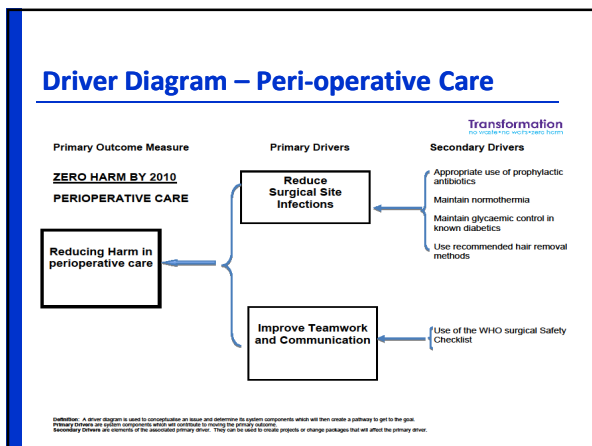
Driver Diagram – Peri-operative Care

Transformation
no waste • no waits • zero harm

Primary Outcome Measure

Primary Drivers

Secondary Drivers

ZERO HARM BY 2010

PERIOPERATIVE CARE

Reducing Harm in perioperative care

Reduce Surgical Site Infections

Improve Teamwork and Communication

Appropriate use of prophylactic antibiotics

Maintain normothermia

Maintain glycaemic control in known diabetics

Use recommended hair removal methods

Use of the WHO surgical Safety Checklist

Definition: A driver diagram is used to conceptualize an issue and determine its system components which will then create a pathway to get to the goal.
Primary Drivers are system components which will contribute to moving the primary outcome.
Secondary Drivers are elements of the associated primary driver. They can be used to create projects or change packages that will affect the primary driver.